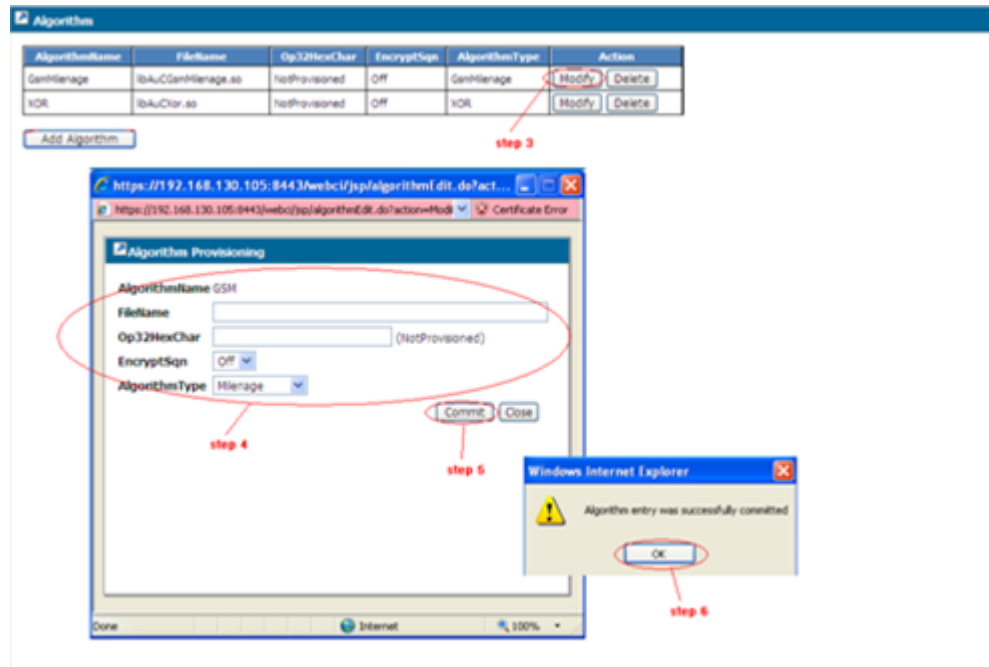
Algorithm

| AlgorithmName | FileName | Op32HexChar | EncryptSqn | AlgorithmType | Action |
|---|---|---|---|---|---|
| GenMilenage | libAuCGenMilenage.so | NotProvisioned | Off | GenMilenage | Modify Delete |
| XOR | libAuCXor.so | NotProvisioned | Off | XOR | Modify Delete |

Add Algorithm

step 3

https://192.168.130.105:8443/webci/jsp/algorithmEdit.do?act...

https://192.168.130.105:8443/webci/jsp/algorithmEdit.do?action=Modi

Certificate Error

Algorithm Provisioning

AlgorithmName GSM

FileName

Op32HexChar (NotProvisioned)

EncryptSqn Off

AlgorithmType Milenage

Commit Close

step 4

step 5

Done Internet 100%

Windows Internet Explorer

Algorithm entry was successfully committed

OK

step 6